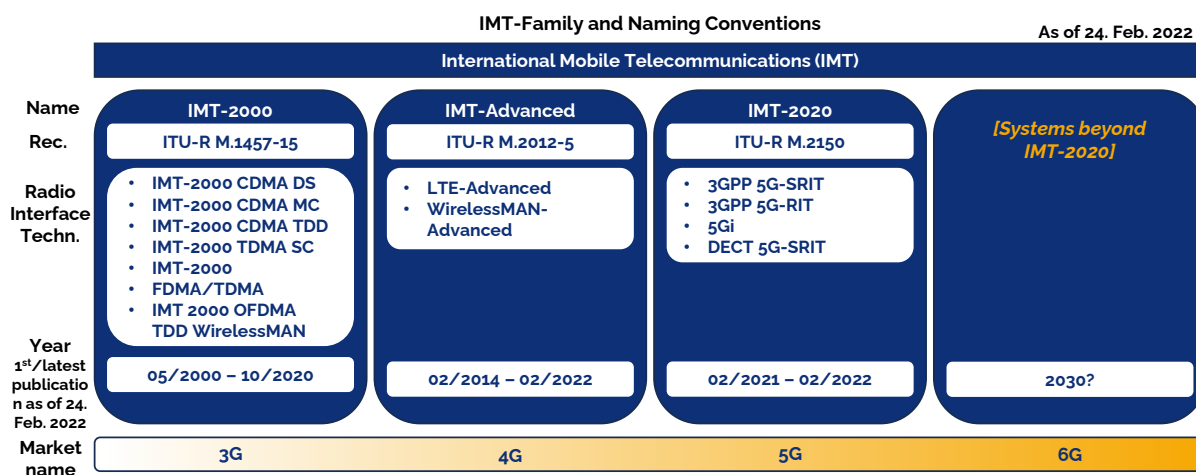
IMT-Family and Naming Conventions

As of 24. Feb. 2022

International Mobile Telecommunications (IMT)

Name

Rec.

Radio Interface Techn.

Year 1st/latest publication as of 24. Feb. 2022

Market name

IMT-2000

ITU-R M.1457-15

- IMT-2000 CDMA DS
- IMT-2000 CDMA MC
- IMT-2000 CDMA TDD
- IMT-2000 TDMA SC
- IMT-2000 FDMA/TDMA
- IMT 2000 OFDMA TDD WirelessMAN

05/2000 – 10/2020

IMT-Advanced

ITU-R M.2012-5

- LTE-Advanced
- WirelessMAN-Advanced

02/2014 – 02/2022

IMT-2020

ITU-R M.2150

- 3GPP 5G-SRIT
- 3GPP 5G-RIT
- 5Gi
- DECT 5G-SRIT

02/2021 – 02/2022

[Systems beyond IMT-2020]

2030?

3G

4G

5G

6G